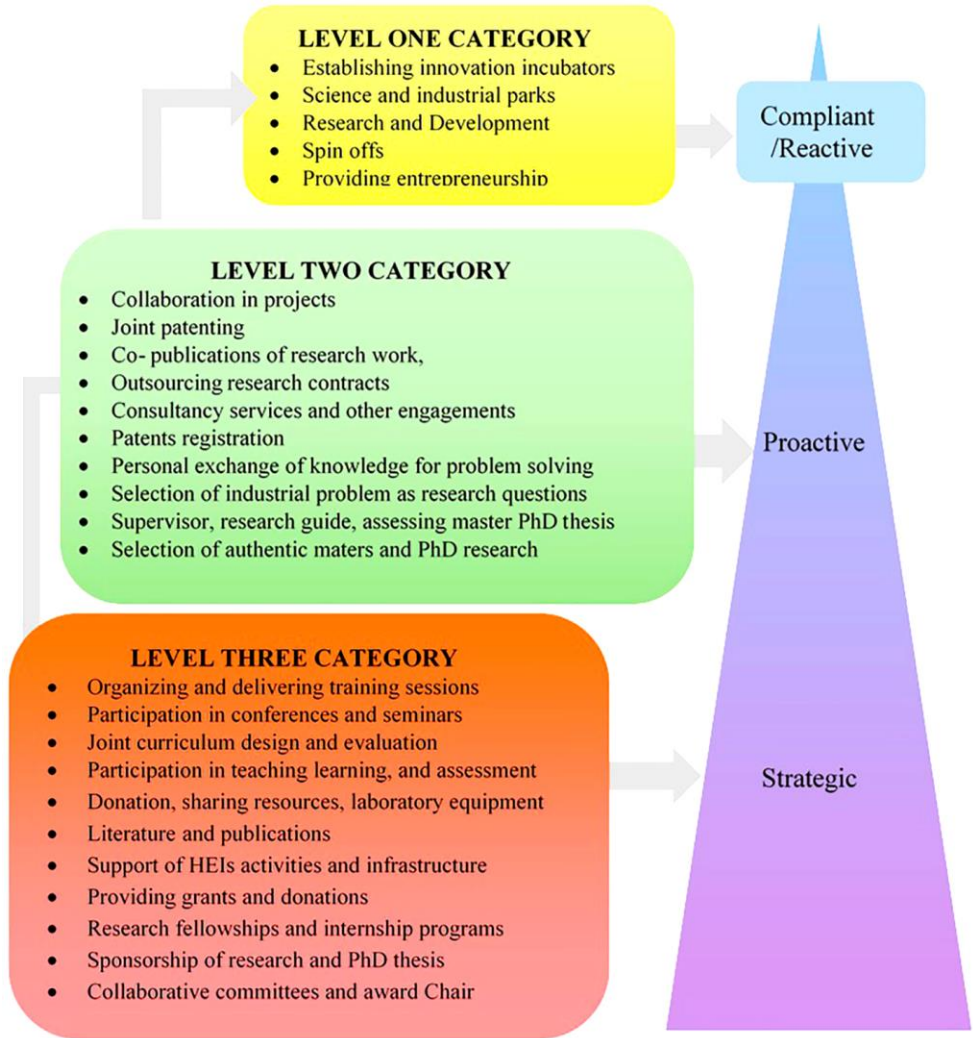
LEVEL ONE CATEGORY

- Establishing innovation incubators
- Science and industrial parks
- Research and Development
- Spin offs
- Providing entrepreneurship

Compliant /Reactive

LEVEL TWO CATEGORY

- Collaboration in projects
- Joint patenting
- Co- publications of research work,
- Outsourcing research contracts
- Consultancy services and other engagements
- Patents registration
- Personal exchange of knowledge for problem solving
- Selection of industrial problem as research questions
- Supervisor, research guide, assessing master PhD thesis
- Selection of authentic maters and PhD research

Proactive

LEVEL THREE CATEGORY

- Organizing and delivering training sessions
- Participation in conferences and seminars
- Joint curriculum design and evaluation
- Participation in teaching learning, and assessment
- Donation, sharing resources, laboratory equipment
- Literature and publications
- Support of HEIs activities and infrastructure
- Providing grants and donations
- Research fellowships and internship programs
- Sponsorship of research and PhD thesis
- Collaborative committees and award Chair

Strategic